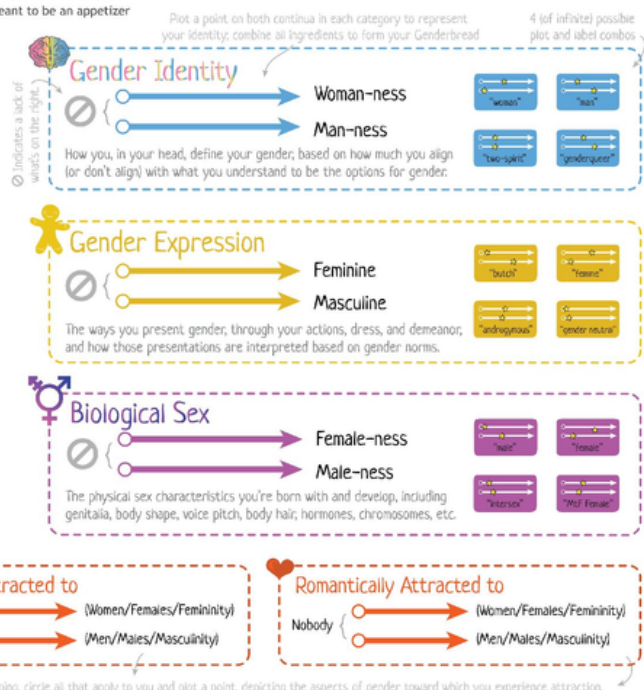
eant to be an appetizer

Plot a point on both continua in each category to represent your identity; combine all ingredients to form your Genderbread

4 (of infinite) possible plot and label combos

Indicates a lack of what's on the right.

Gender Identity

Woman-ness

Man-ness

How you, in your head, define your gender, based on how much you align (or don't align) with what you understand to be the options for gender.

"woman" "man" "two-spirit" "genderqueer"

Gender Expression

Feminine

Masculine

The ways you present gender, through your actions, dress, and demeanor, and how those presentations are interpreted based on gender norms.

"butch" "femme" "androgynous" "gender neutral"

Biological Sex

Female-ness

Male-ness

The physical sex characteristics you're born with and develop, including genitalia, body shape, voice pitch, body hair, hormones, chromosomes, etc.

"male" "female" "intersex" "MtF female"

ttracted to

(Women/Females/Femininity)

(Men/Males/Masculinity)

Romantically Attracted to

Nobody

(Women/Females/Femininity)

(Men/Males/Masculinity)

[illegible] circle all that apply to you and plot a point, depicting the aspects of gender toward which you experience attraction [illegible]